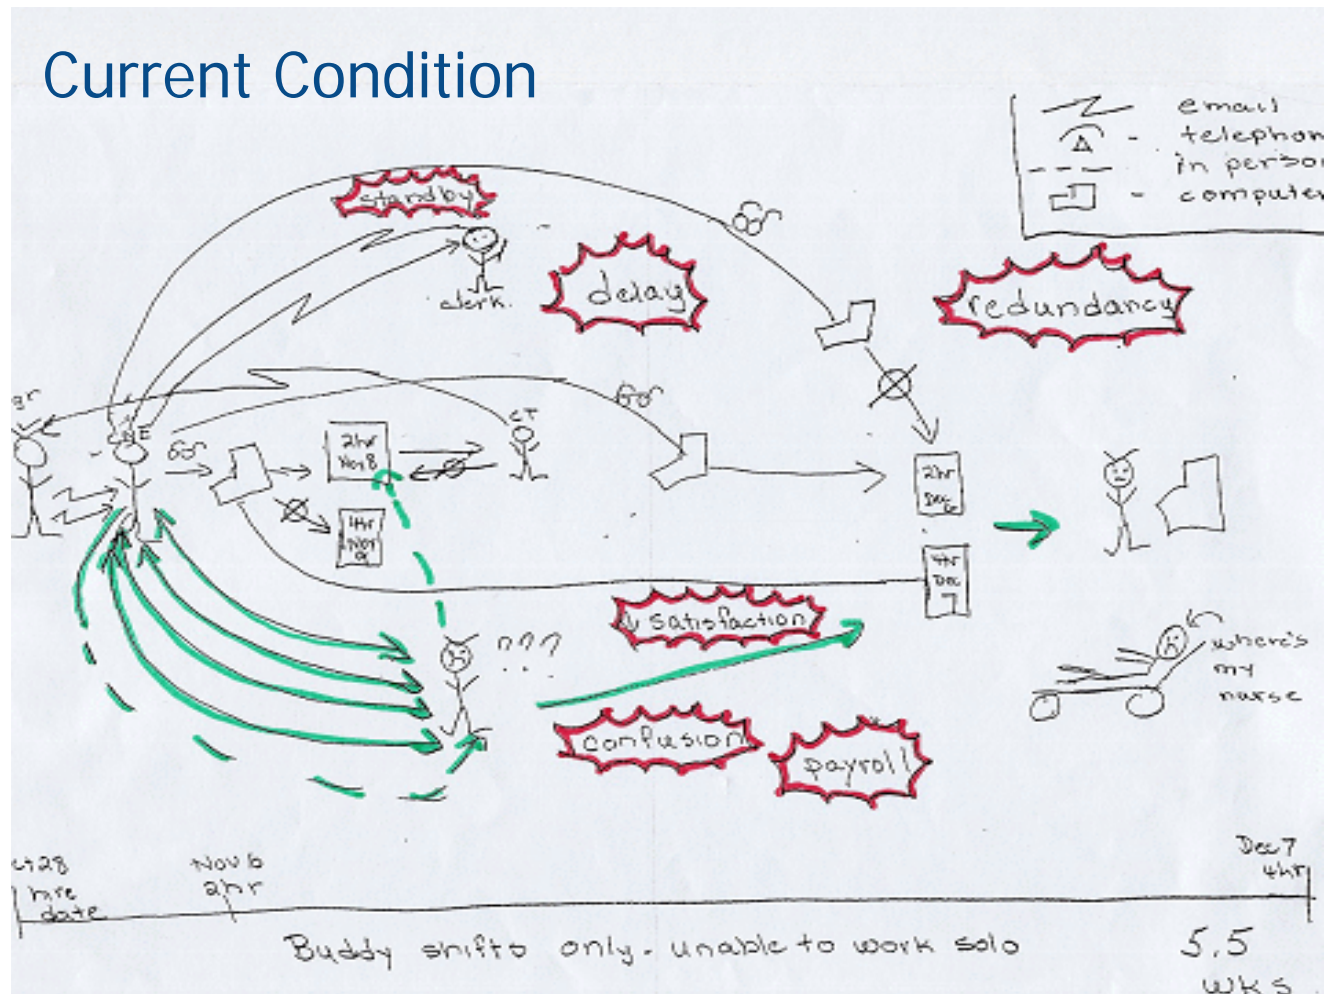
Current Condition

email
- telephon
in perso
- compute

standby

clerk

delay

redundancy

gr

CNE

CT

2hr Nov 8

1hr Nov 9

2hr Dec 6

4hr Dec 7

↓ satisfaction

???

where's my nurse

confusion

payroll

ct 28 hire date

Nov 6 2hr

Dec 7 4hr

Buddy shifts only - unable to work solo

5.5 wks